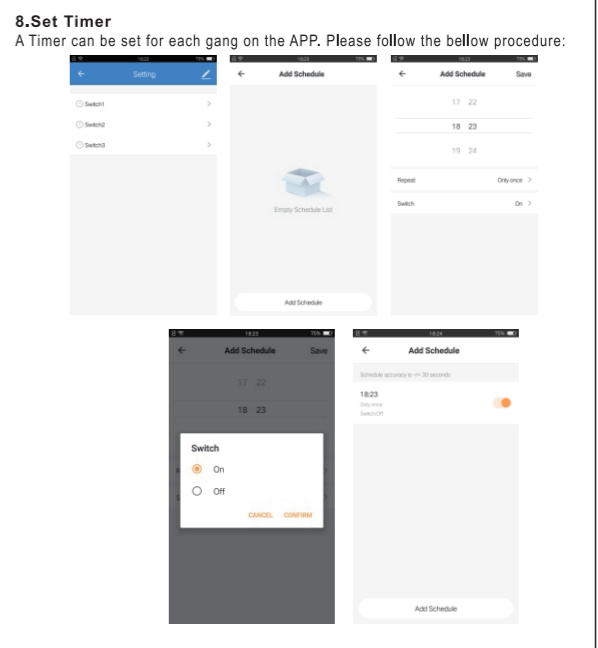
8.Set Timer

A Timer can be set for each gang on the APP. Please follow the bellow procedure:

18:23 75%

Setting

Switch1

Switch2

Switch3

18:23 75%

Add Schedule

Empty Schedule List

Add Schedule

18:23 75%

Add Schedule Save

17 22

18 23

19 24

Repeat Only once

Switch On

18:23 75%

Add Schedule Save

17 22

18 23

Switch

On

Off

CANCEL CONFIRM

18:24 75%

Add Schedule

Schedule accuracy is <= 30 seconds

18:23

Only once

Switch:Off

Add Schedule